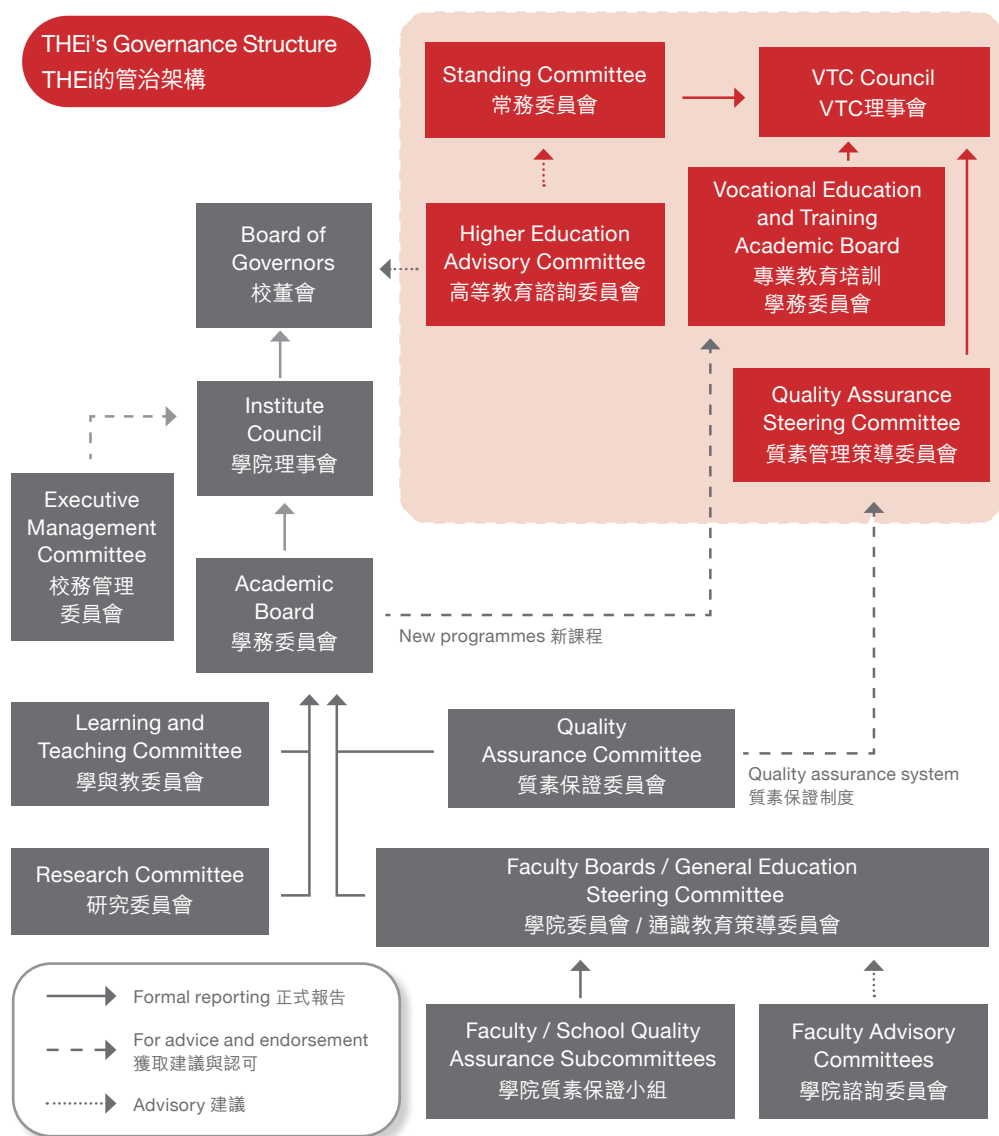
THEi's Governance Structure
THEi的管治架構

Standing Committee
常務委員會

VTC Council
VTC理事會

Board of Governors
校董會

Higher Education Advisory Committee
高等教育諮詢委員會

Vocational Education and Training Academic Board
專業教育培訓學務委員會

Institute Council
學院理事會

Quality Assurance Steering Committee
質素管理策導委員會

Executive Management Committee
校務管理委員會

Academic Board
學務委員會

New programmes 新課程

Learning and Teaching Committee
學與教委員會

Quality Assurance Committee
質素保證委員會

Quality assurance system
質素保證制度

Research Committee
研究委員會

Faculty Boards / General Education Steering Committee
學院委員會 / 通識教育策導委員會

Formal reporting 正式報告

For advice and endorsement
獲取建議與認可

Advisory 建議

Faculty / School Quality Assurance Subcommittees
學院質素保證小組

Faculty Advisory Committees
學院諮詢委員會